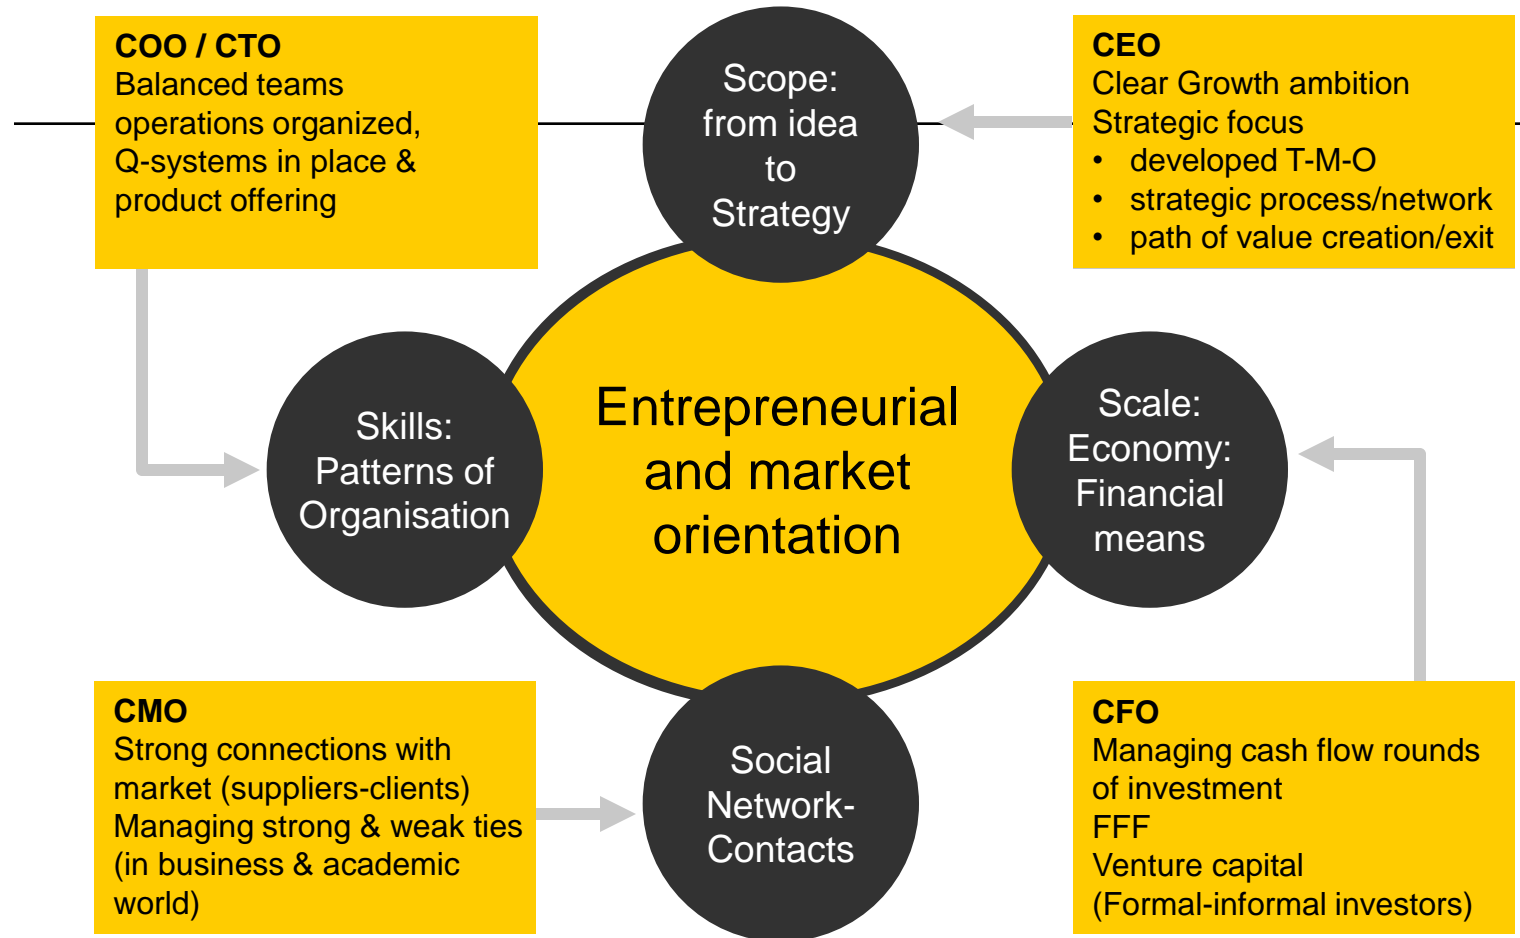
COO / CTO
Balanced teams operations organized, Q-systems in place & product offering

Scope: from idea to Strategy

CEO
Clear Growth ambition
Strategic focus
• developed T-M-O
• strategic process/network
• path of value creation/exit

Skills: Patterns of Organisation

Entrepreneurial and market orientation

Scale: Economy: Financial means

CMO
Strong connections with market (suppliers-clients)
Managing strong & weak ties (in business & academic world)

Social Network-Contacts

CFO
Managing cash flow rounds of investment
FFF
Venture capital
(Formal-informal investors)